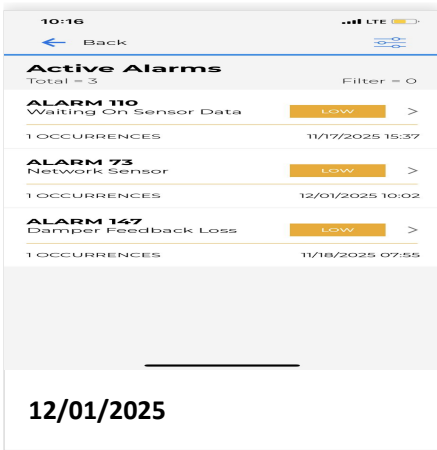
10:16
LTE

Back

Active Alarms
Total = 3
Filter = 0

ALARM 110
Waiting On Sensor Data
LOW
>
1 OCCURRENCES
11/17/2025 15:37

ALARM 73
Network Sensor
LOW
>
1 OCCURRENCES
12/01/2025 10:02

ALARM 147
Damper Feedback Loss
LOW
>
1 OCCURRENCES
11/18/2025 07:55

12/01/2025